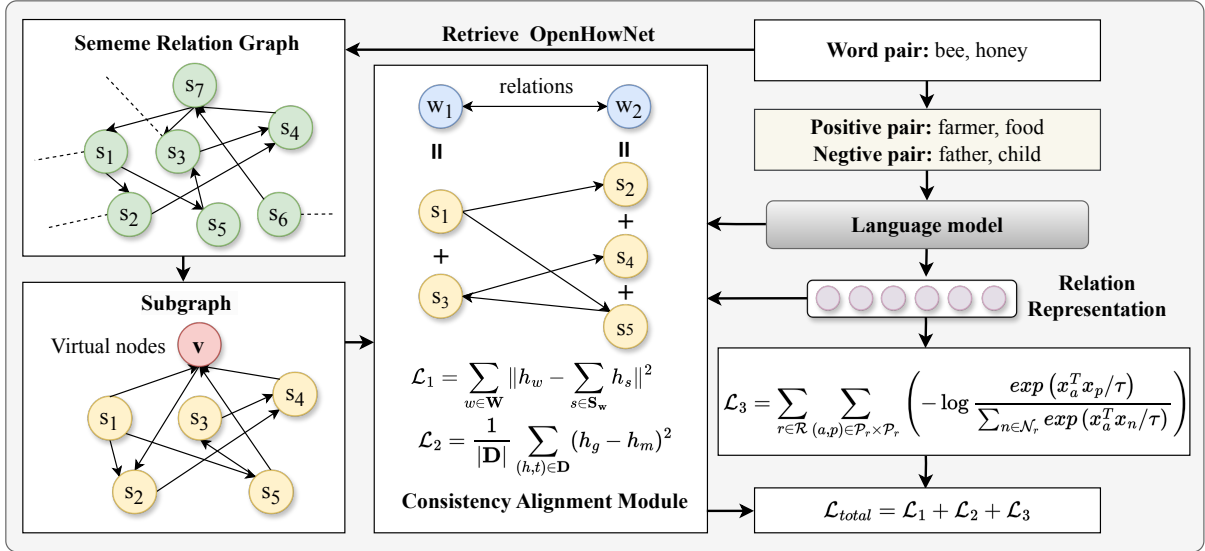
Sememe Relation Graph

Retrieve OpenHowNet

Word pair: bee, honey

$s_7$ $s_1$ $s_3$ $s_4$ $s_2$ $s_5$ $s_6$

relations

$w_1$ $w_2$

II II

$s_1$ $s_2$

+ +

$s_3$ $s_4$

+

$s_5$

Positive pair: farmer, food
Negtive pair: father, child

Language model

Relation Representation

Subgraph

Virtual nodes v

$s_1$ $s_3$ $s_4$ $s_2$ $s_5$

$\mathcal{L}_1 = \sum_{w \in \mathbf{W}} \|h_w - \sum_{s \in \mathbf{S_w}} h_s\|^2$

$\mathcal{L}_2 = \frac{1}{|\mathbf{D}|} \sum_{(h,t) \in \mathbf{D}} (h_g - h_m)^2$

Consistency Alignment Module

$\mathcal{L}_3 = \sum_{r \in \mathcal{R}} \sum_{(a,p) \in \mathcal{P}_r \times \mathcal{P}_r} \left( -\log \frac{exp\left(x_a^T x_p / \tau\right)}{\sum_{n \in \mathcal{N}_r} exp\left(x_a^T x_n / \tau\right)} \right)$

$\mathcal{L}_{total} = \mathcal{L}_1 + \mathcal{L}_2 + \mathcal{L}_3$